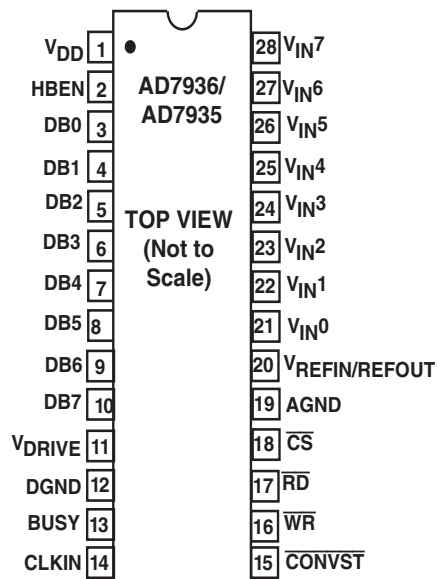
$V_{DD}$ 1
HBEN 2
DB0 3
DB1 4
DB2 5
DB3 6
DB4 7
DB5 8
DB6 9
DB7 10
$V_{DRIVE}$ 11
DGND 12
BUSY 13
CLKIN 14

AD7936/
AD7935

TOP VIEW
(Not to
Scale)

28 $V_{IN}7$
27 $V_{IN}6$
26 $V_{IN}5$
25 $V_{IN}4$
24 $V_{IN}3$
23 $V_{IN}2$
22 $V_{IN}1$
21 $V_{IN}0$
20 $V_{REFIN/REFOUT}$
19 AGND
18 $\overline{CS}$
17 $\overline{RD}$
16 $\overline{WR}$
15 $\overline{CONVST}$